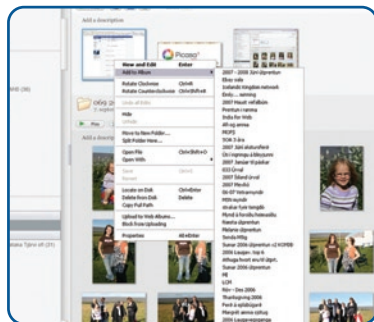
Add a description

Picasa

View and Edit Enter
Add to Album
Rotate Clockwise Ctrl+R
Rotate Counterclockwise Ctrl+Shift+R
Undo all Edits
Hide
Unhide
Move to New Folder...
Split Folder Here...
Open File Ctrl+Shift+O
Open With
Save
Revert
Locate on Disk Ctrl+Enter
Delete from Disk Delete
Copy Full Path
Upload to Web Album...
Block from Uploading
Properties Alt+Enter

2007 – 2008 Jún í útprentun
Elvar mót
Íslands kirgólan netmót
Emils .... sunning
2007 Haust veitafélin
Prentun í ramma
India for Web
afr.uq.amma
MOPS
TOK 3 ára
2007 Jánl skuturafjærl
Ôn í nýmagu á fléyjunni
2007 Janúar til páskar
023 Úrval
2007 Íslensl úrval
2007 Mevdul
06–07 Veturmyndir
Milli myndir
rk-efur fyrir tengdó
Myndi á fundi/heimsóknu
Rasmia útprentun
Mattarna útprentun
Sumar 2006 útprentun í KOMBI
2006 Laugan - top 6
Afmaeli Ámmt ans til útpri
Hofdaginn jun 2006
MJ
LCH
Nóv – Des 2006
Thanksgiving 2006
Pardi to sjalfsstjórd
Merpjölt amma sólruó
2006 Laugarvatnsprint

(36)

Play

Add a description
abig
2 capture

Ásta Tjörn út (21)